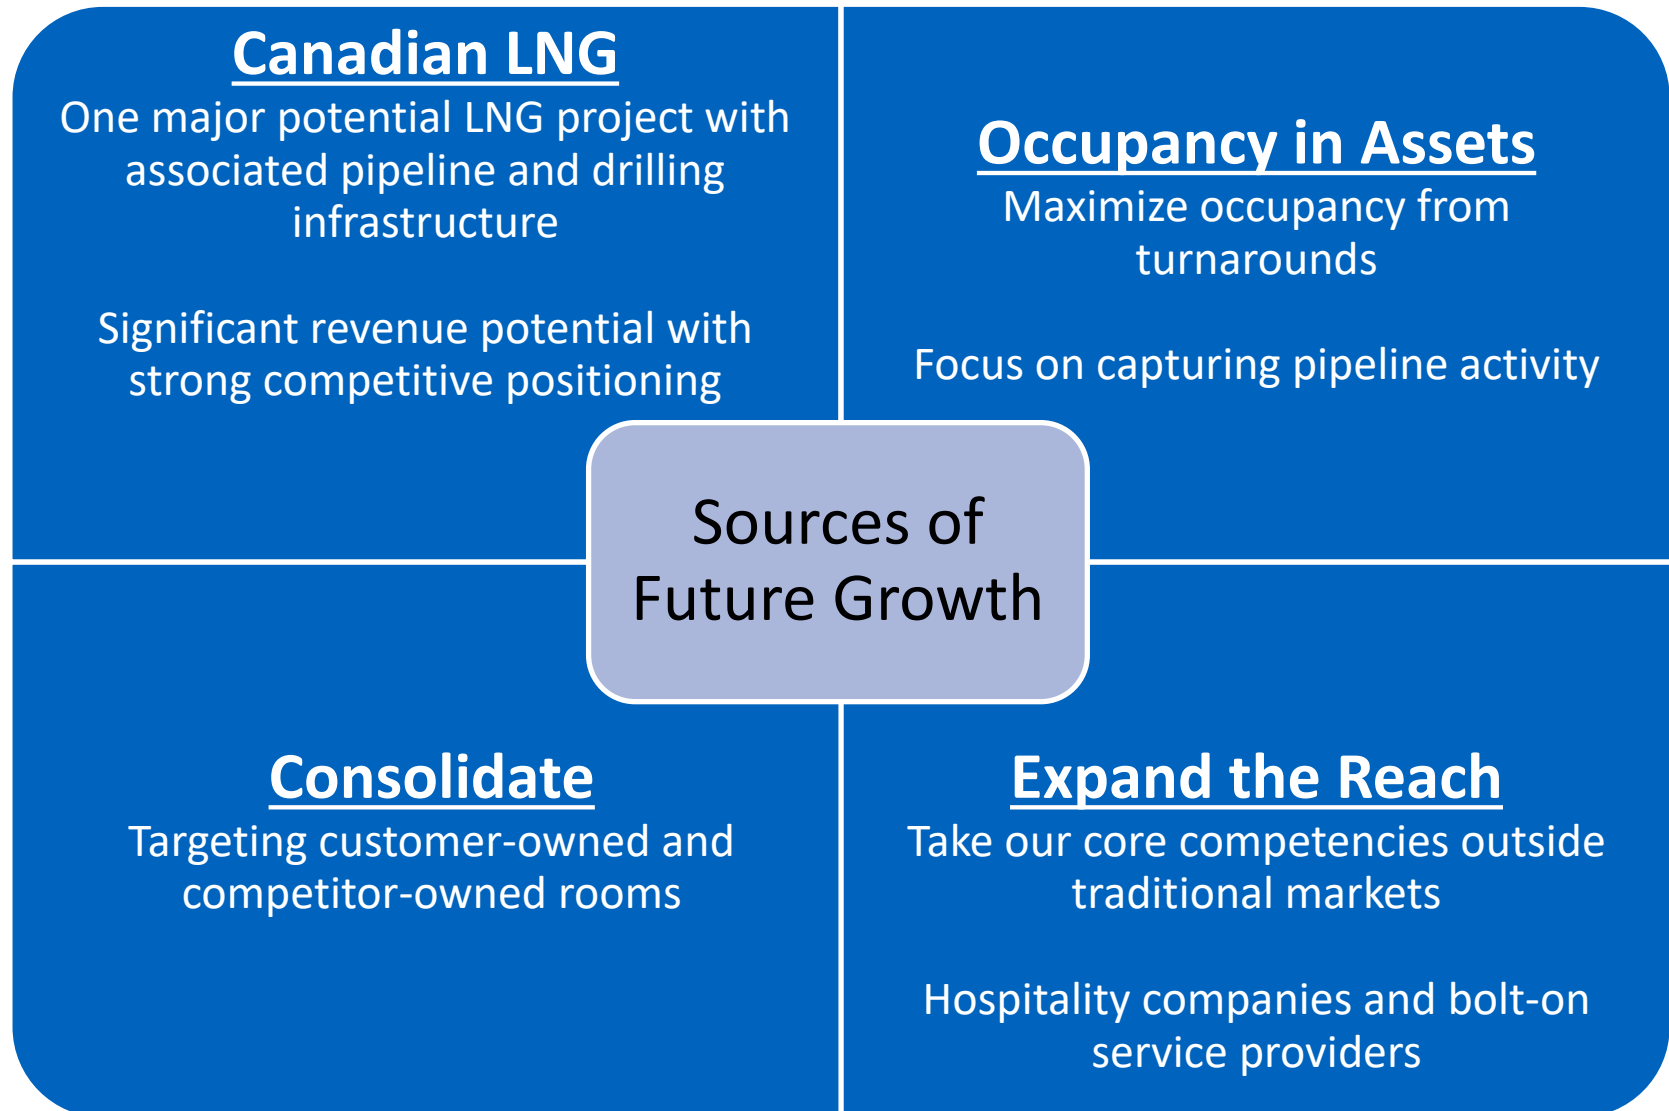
Canadian LNG
One major potential LNG project with associated pipeline and drilling infrastructure

Significant revenue potential with strong competitive positioning

Occupancy in Assets
Maximize occupancy from turnarounds

Focus on capturing pipeline activity

Sources of Future Growth

Consolidate
Targeting customer-owned and competitor-owned rooms

Expand the Reach
Take our core competencies outside traditional markets

Hospitality companies and bolt-on service providers